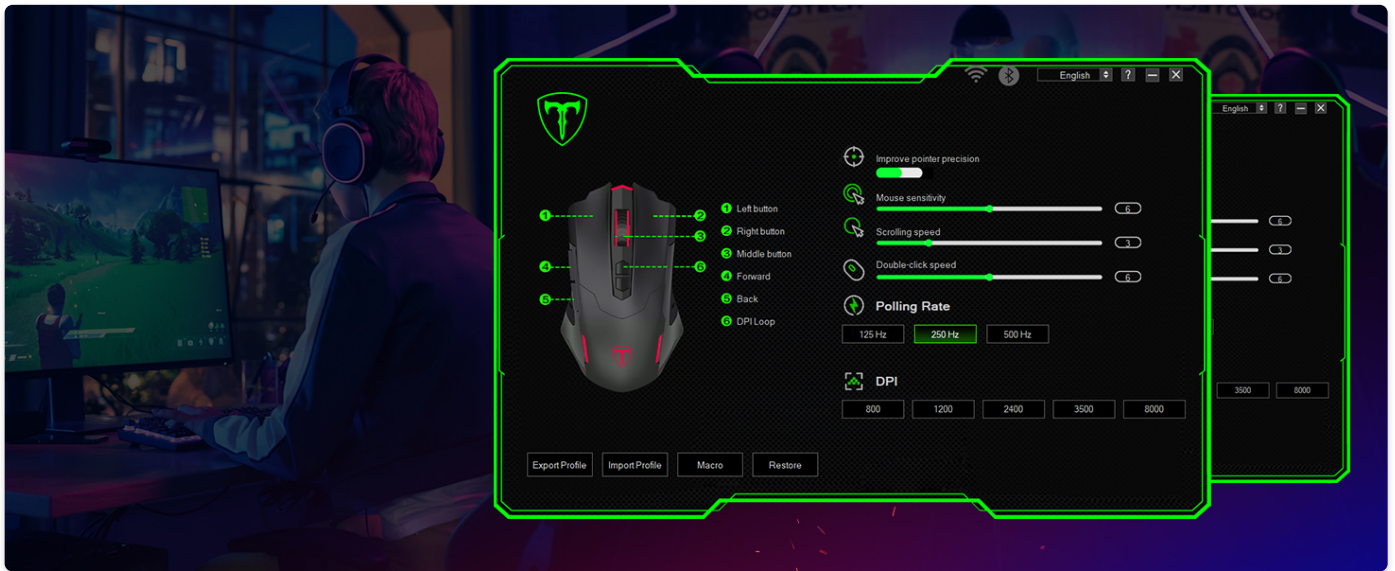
English ? — ✕

1 2 3 4 5 6

1 Left button
2 Right button
3 Middle button
4 Forward
5 Back
6 DPI Loop

Improve pointer precision

Mouse sensitivity 6

Scrolling speed 3

Double-click speed 6

Polling Rate

| 125 Hz | 250 Hz | 500 Hz |
|---|---|---|

DPI

| 800 | 1200 | 2400 | 3500 | 8000 |
|---|---|---|---|---|

Export Profile Import Profile Macro Restore

English ? — ✕
6
3
6
3500 8000